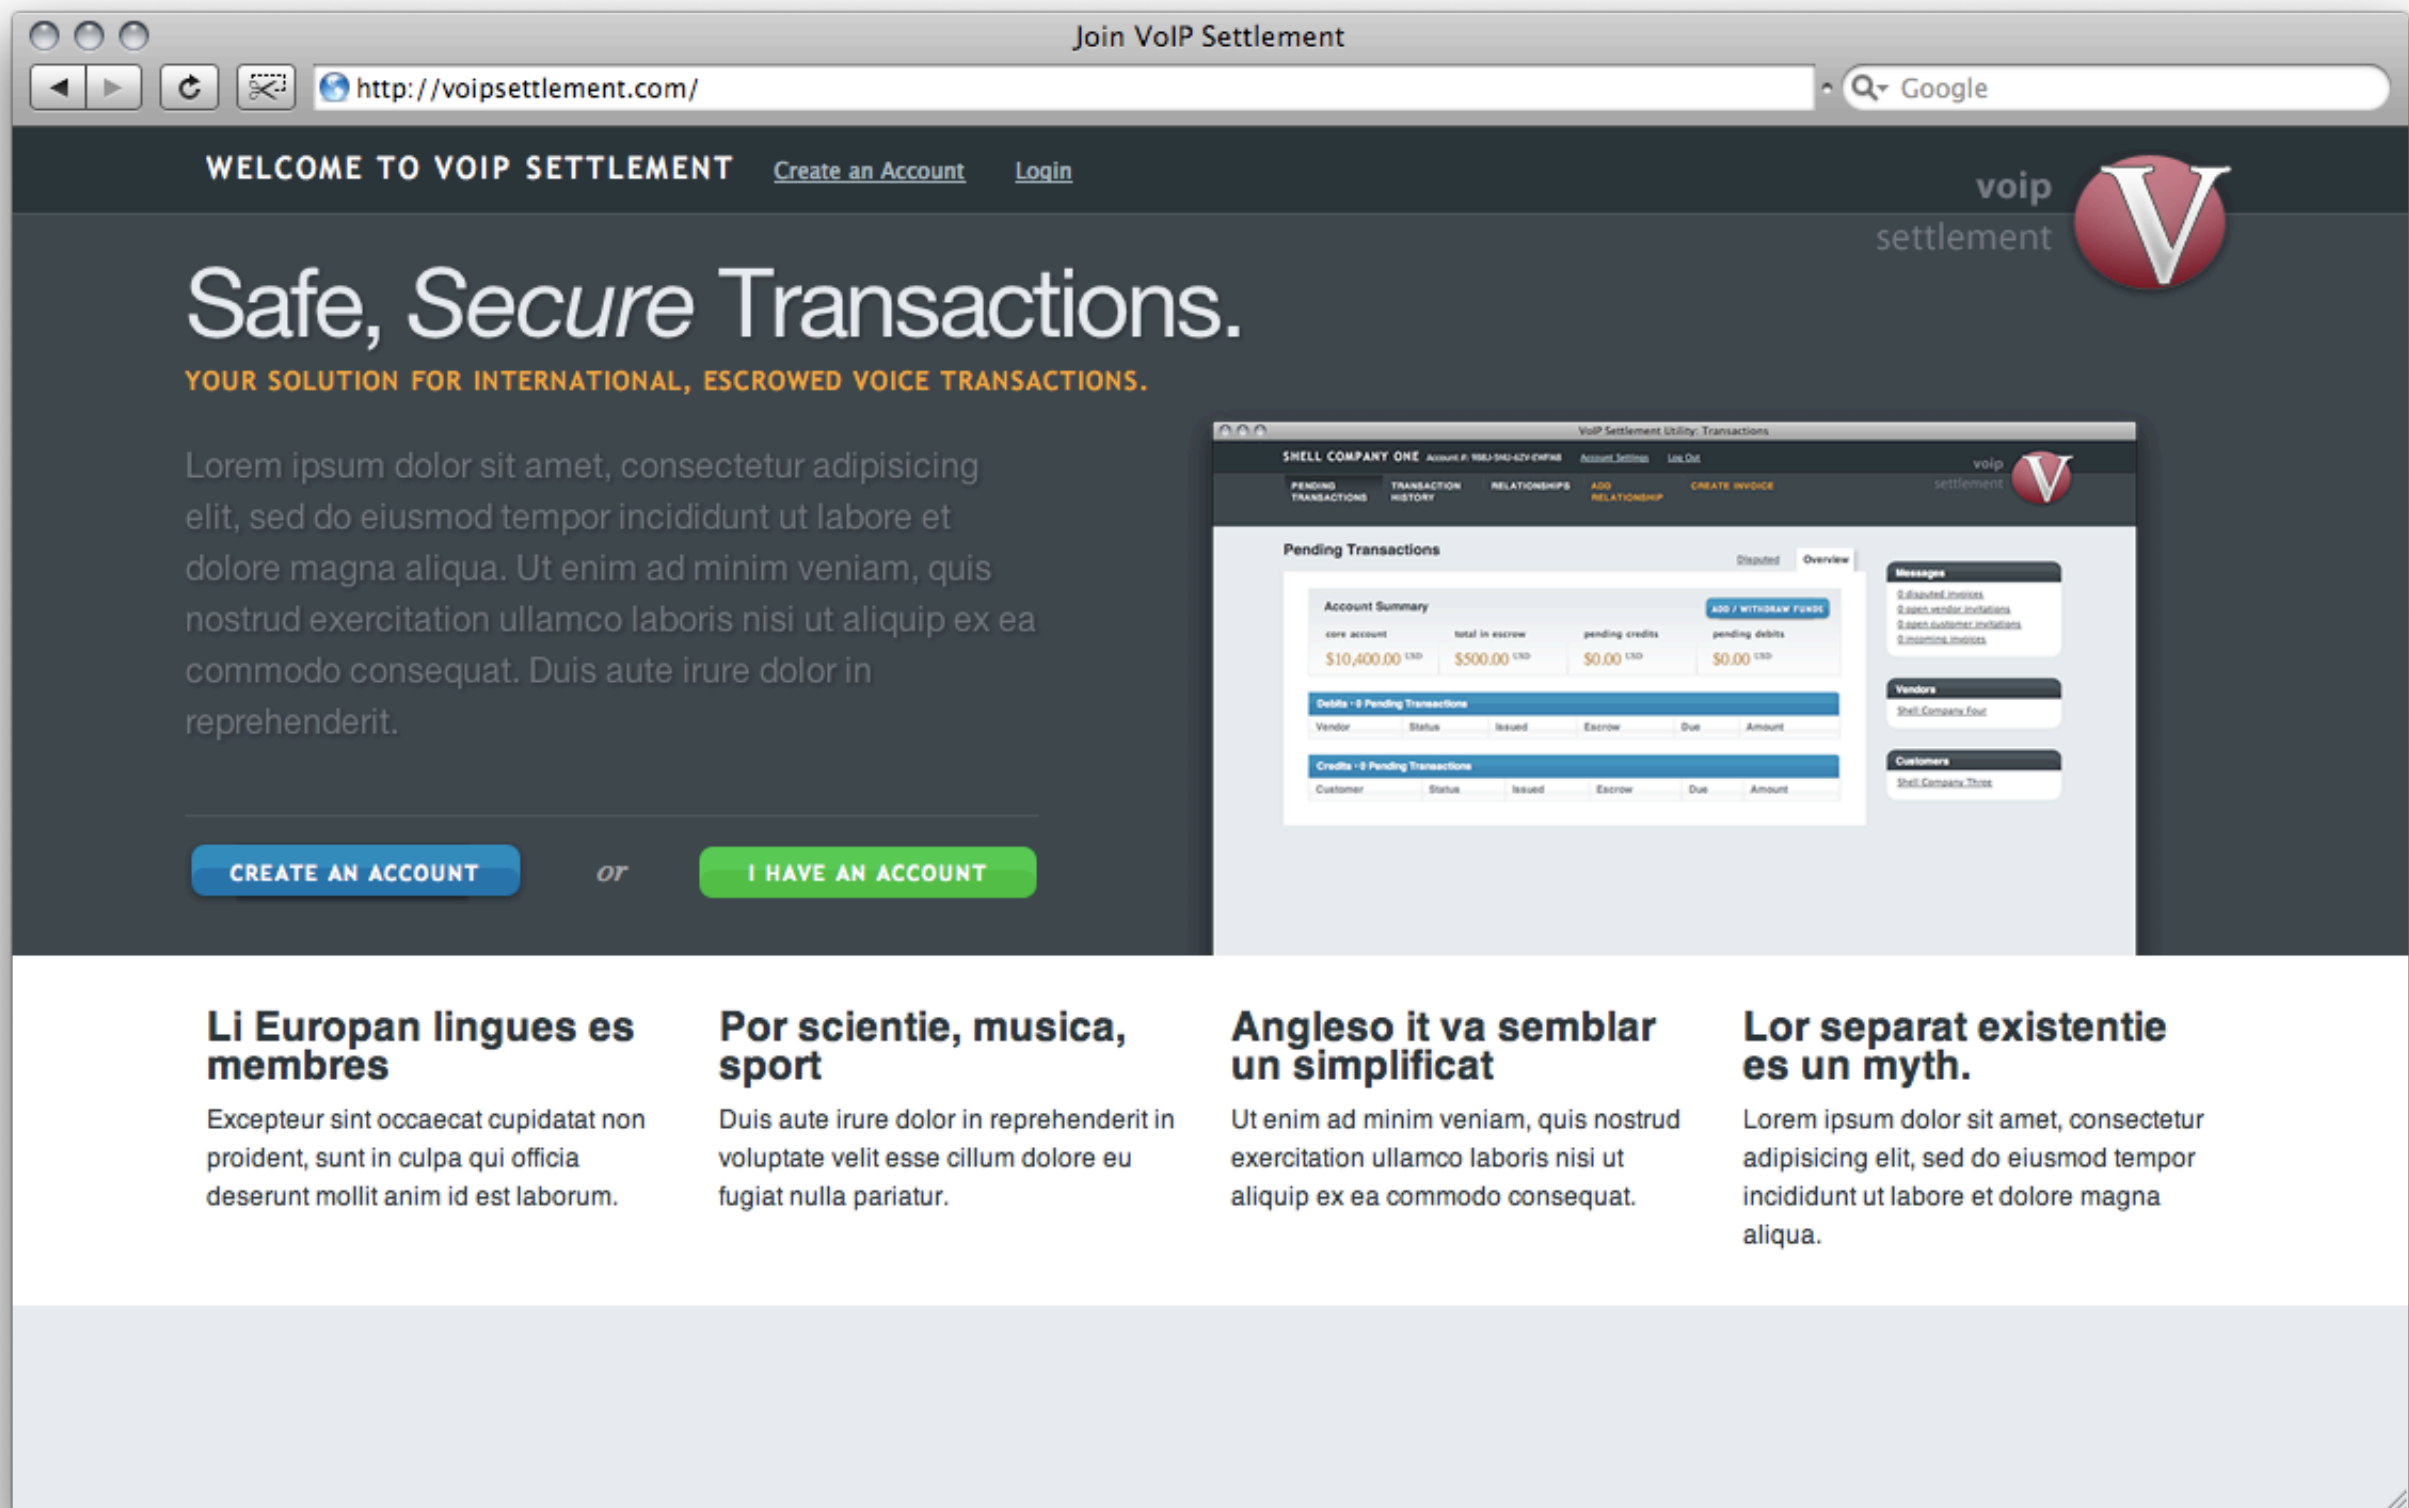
Join VoIP Settlement

http://voipsettlement.com/

Google

WELCOME TO VOIP SETTLEMENT Create an Account Login

voip settlement V

Safe, Secure Transactions.

YOUR SOLUTION FOR INTERNATIONAL, ESCROWED VOICE TRANSACTIONS.

Lorem ipsum dolor sit amet, consectetur adipisicing elit, sed do eiusmod tempor incididunt ut labore et dolore magna aliqua. Ut enim ad minim veniam, quis nostrud exercitation ullamco laboris nisi ut aliquip ex ea commodo consequat. Duis aute irure dolor in reprehenderit.

CREATE AN ACCOUNT or I HAVE AN ACCOUNT

VoIP Settlement Utility: Transactions

SHELL COMPANY ONE Account #: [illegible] Account Settings Log Out

voip settlement V

PENDING TRANSACTIONS TRANSACTION HISTORY RELATIONSHIPS ADD RELATIONSHIP CREATE INVOICE

Pending Transactions

Disputed Overview

Account Summary ADD / WITHDRAW FUNDS

core account total in escrow pending credits pending debits

$10,400.00 USD $500.00 USD $0.00 USD $0.00 USD

Debits - 0 Pending Transactions

| Vendor | Status | Issued | Escrow | Due | Amount |
|---|---|---|---|---|---|

Credits - 0 Pending Transactions

| Customer | Status | Issued | Escrow | Due | Amount |
|---|---|---|---|---|---|

Messages
0 disputed invoices
0 open vendor invitations
0 open customer invitations
0 incoming invoices

Vendors
Shell Company Four

Customers
Shell Company Three

Li Europan lingues es membres

Excepteur sint occaecat cupidatat non proident, sunt in culpa qui officia deserunt mollit anim id est laborum.

Por scientie, musica, sport

Duis aute irure dolor in reprehenderit in voluptate velit esse cillum dolore eu fugiat nulla pariatur.

Angleso it va semblar un simplificat

Ut enim ad minim veniam, quis nostrud exercitation ullamco laboris nisi ut aliquip ex ea commodo consequat.

Lor separat existentie es un myth.

Lorem ipsum dolor sit amet, consectetur adipisicing elit, sed do eiusmod tempor incididunt ut labore et dolore magna aliqua.